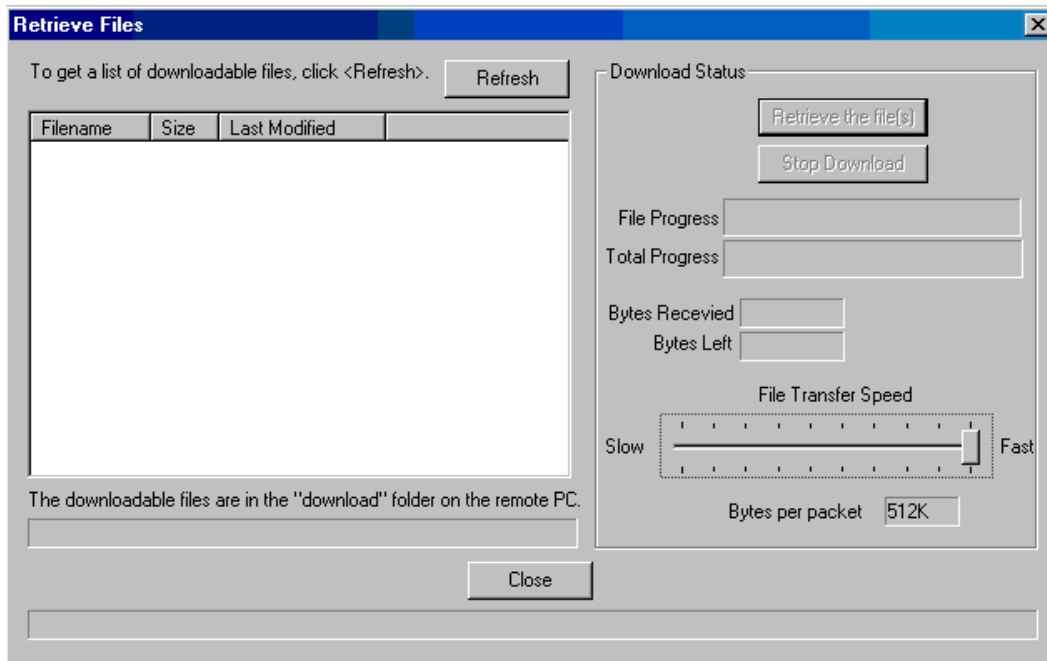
Retrieve Files

To get a list of downloadable files, click <Refresh>.

Refresh

| Filename | Size | Last Modified | |
|---|---|---|---|

The downloadable files are in the "download" folder on the remote PC.

Download Status

Retrieve the file(s)

Stop Download

File Progress

Total Progress

Bytes Recevied

Bytes Left

File Transfer Speed

Slow

Fast

Bytes per packet 512K

Close